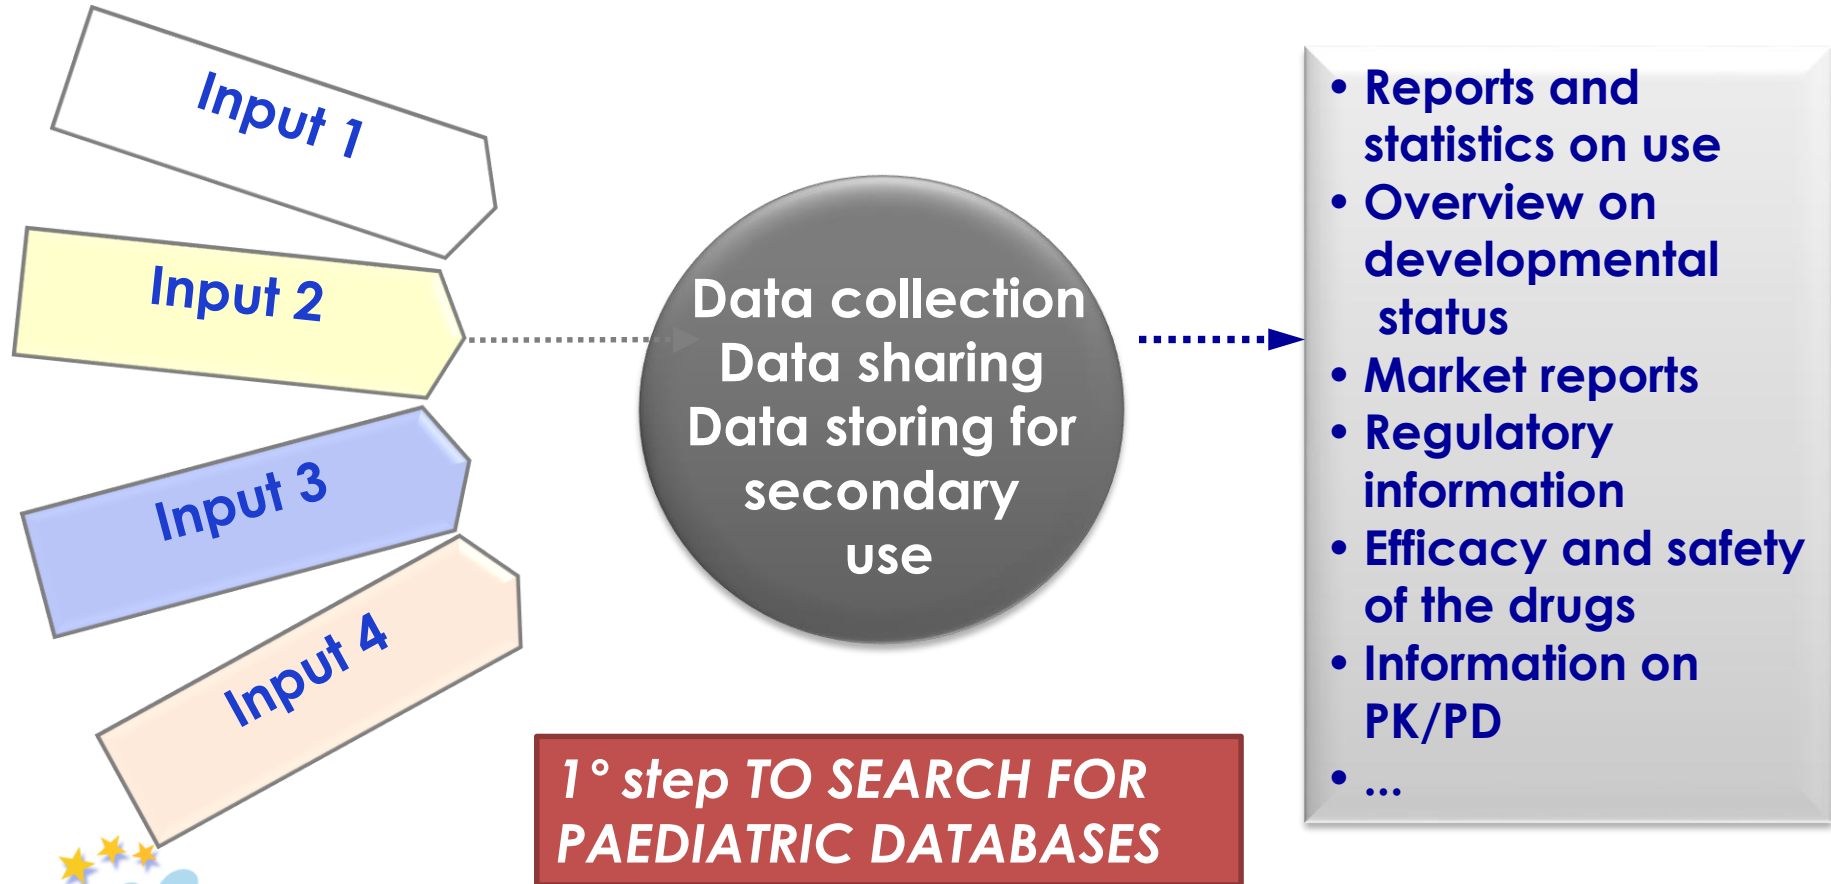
Input 1

Input 2

Input 3

Input 4

Data collection
Data sharing
Data storing for secondary use

• Reports and statistics on use
• Overview on developmental status
• Market reports
• Regulatory information
• Efficacy and safety of the drugs
• Information on PK/PD
• ...

1° step TO SEARCH FOR PAEDIATRIC DATABASES